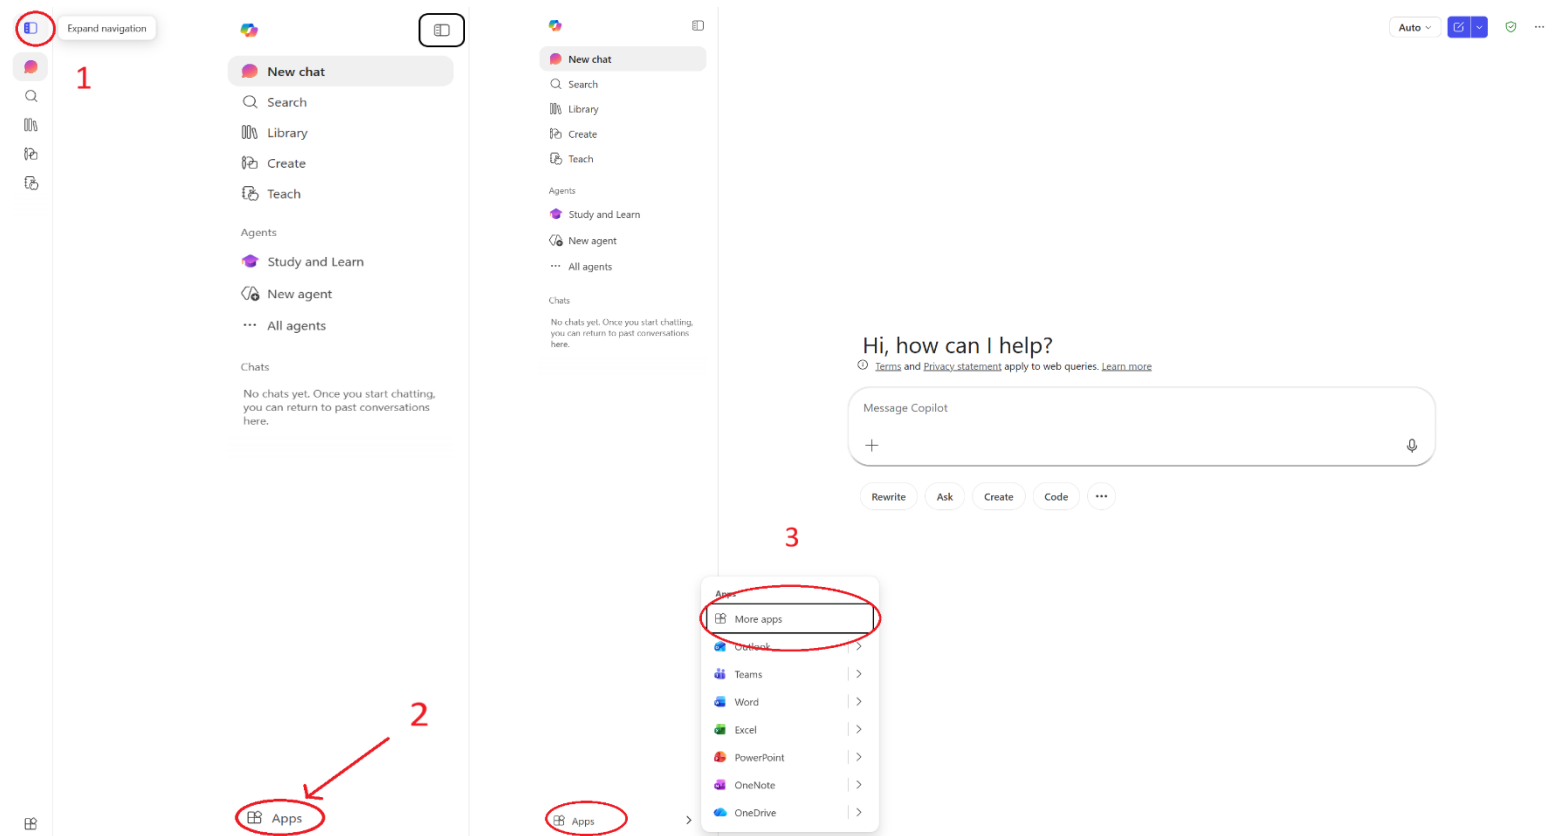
Expand navigation

1

New chat
Search
Library
Create
Teach

Agents
Study and Learn
New agent
All agents

Chats
No chats yet. Once you start chatting, you can return to past conversations here.

2

Apps

New chat
Search
Library
Create
Teach

Agents
Study and Learn
New agent
All agents

Chats
No chats yet. Once you start chatting, you can return to past conversations here.

Apps

Auto

Hi, how can I help?
Terms and Privacy statement apply to web queries. Learn more

Message Copilot

Rewrite Ask Create Code ···

3

Apps
More apps
Outlook
Teams
Word
Excel
PowerPoint
OneNote
OneDrive